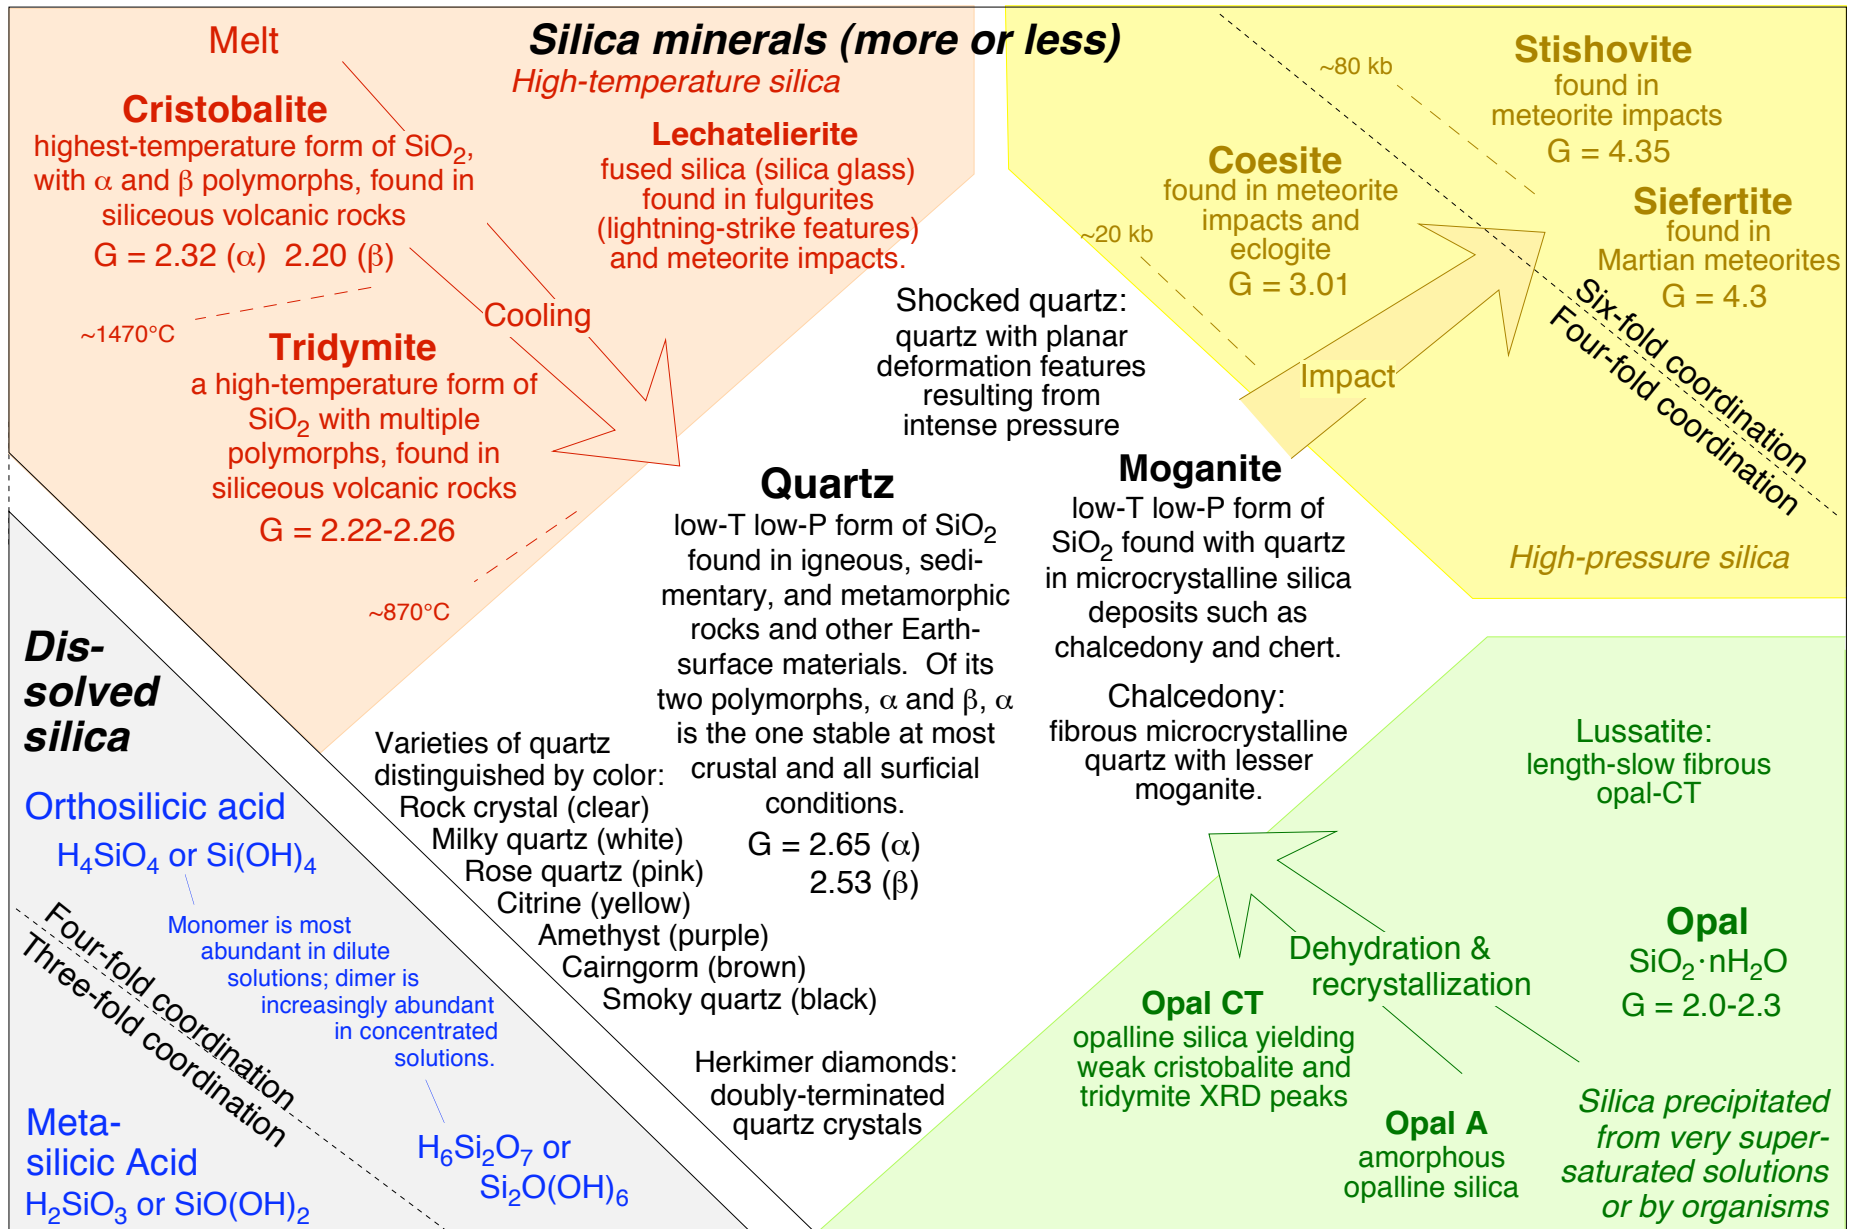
Silica minerals (more or less)

High-temperature silica

Melt

Cristobalite
highest-temperature form of $SiO_2$, with $\alpha$ and $\beta$ polymorphs, found in siliceous volcanic rocks
G = 2.32 ($\alpha$) 2.20 ($\beta$)

~1470°C

Tridymite
a high-temperature form of $SiO_2$ with multiple polymorphs, found in siliceous volcanic rocks
G = 2.22-2.26

~870°C

Lechatelierite
fused silica (silica glass) found in fulgurites (lightning-strike features) and meteorite impacts.

Cooling

Shocked quartz:
quartz with planar deformation features resulting from intense pressure

~80 kb

Stishovite
found in meteorite impacts
G = 4.35

Coesite
found in meteorite impacts and eclogite
G = 3.01

~20 kb

Siefertite
found in Martian meteorites
G = 4.3

Impact

Six-fold coordination
Four-fold coordination

High-pressure silica

Quartz
low-T low-P form of $SiO_2$ found in igneous, sedimentary, and metamorphic rocks and other Earth-surface materials. Of its two polymorphs, $\alpha$ and $\beta$, $\alpha$ is the one stable at most crustal and all surficial conditions.
G = 2.65 ($\alpha$)
2.53 ($\beta$)

Moganite
low-T low-P form of $SiO_2$ found with quartz in microcrystalline silica deposits such as chalcedony and chert.

Chalcedony:
fibrous microcrystalline quartz with lesser moganite.

Varieties of quartz distinguished by color:
Rock crystal (clear)
Milky quartz (white)
Rose quartz (pink)
Citrine (yellow)
Amethyst (purple)
Cairngorm (brown)
Smoky quartz (black)

Herkimer diamonds:
doubly-terminated quartz crystals

Dis-solved silica

Orthosilicic acid
$H_4SiO_4$ or $Si(OH)_4$

Monomer is most abundant in dilute solutions; dimer is increasingly abundant in concentrated solutions.

Four-fold coordination
Three-fold coordination

Meta-silicic Acid
$H_2SiO_3$ or $SiO(OH)_2$

$H_6Si_2O_7$ or $Si_2O(OH)_6$

Lussatite:
length-slow fibrous opal-CT

Dehydration & recrystallization

Opal
$SiO_2 \cdot nH_2O$
G = 2.0-2.3

Opal CT
opalline silica yielding weak cristobalite and tridymite XRD peaks

Opal A
amorphous opalline silica

Silica precipitated from very super-saturated solutions or by organisms